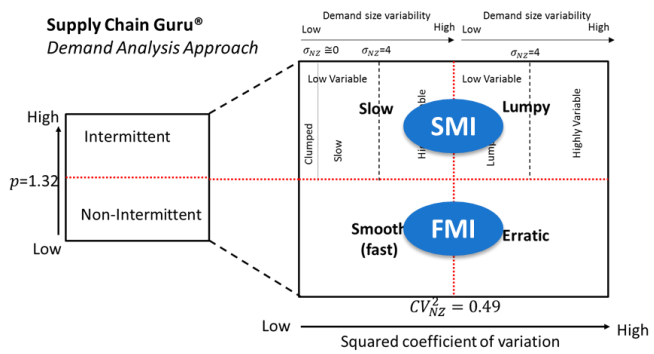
Supply Chain Guru®
Demand Analysis Approach

Demand size variability
Low High
$\sigma_{NZ} \cong 0$ $\sigma_{NZ}=4$

Demand size variability
Low High
$\sigma_{NZ}=4$

High
Intermittent
$p=1.32$
Non-Intermittent
Low

Low Variable
Clumped
Slow
Slow
Hi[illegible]able
SMI
Low Variable
Lum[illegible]
Lumpy
Highly Variable

Smooth
(fast)
FMI
Erratic

$CV_{NZ}^2 = 0.49$

Low High
Squared coefficient of variation